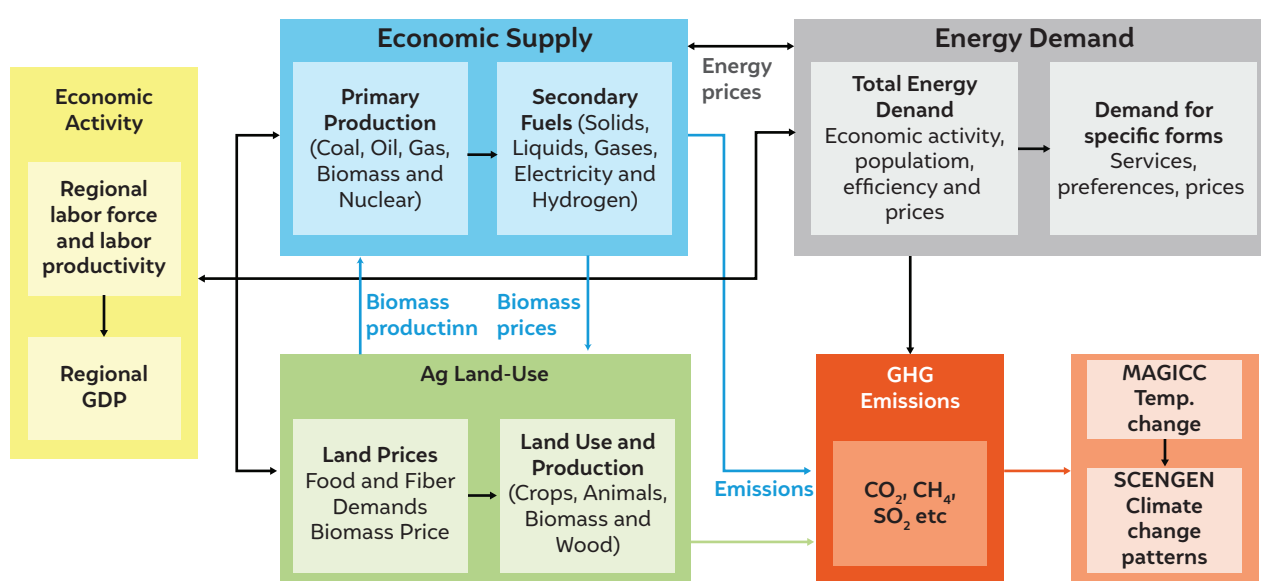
Economic Activity

Regional labor force and labor productivity

Regional GDP

Economic Supply

Primary Production (Coal, Oil, Gas, Biomass and Nuclear)

Secondary Fuels (Solids, Liquids, Gases, Electricity and Hydrogen)

Energy prices

Energy Demand

Total Energy Denand Economic activity, populatiom, efficiency and prices

Demand for specific forms Services, preferences, prices

Biomass productinn

Biomass prices

Ag Land-Use

Land Prices Food and Fiber Demands Biomass Price

Land Use and Production (Crops, Animals, Biomass and Wood)

Emissions

GHG Emissions

$CO_2$, $CH_4$, $SO_2$ etc

MAGICC Temp. change

SCENGEN Climate change patterns